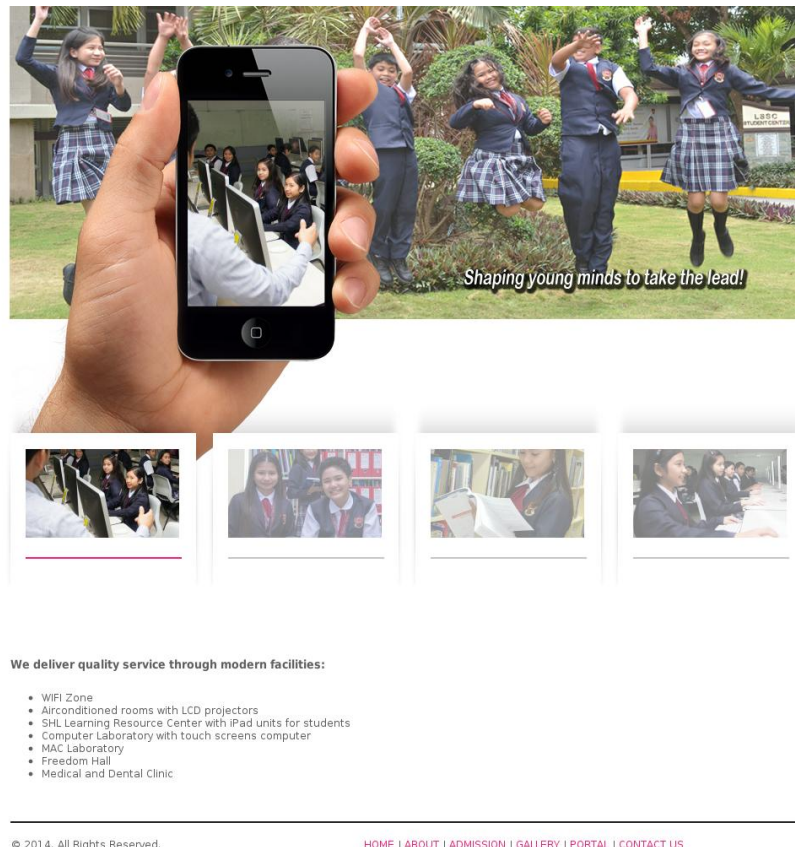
LSSC STUDENT CENTER

Shaping young minds to take the lead!

We deliver quality service through modern facilities:

- WIFI Zone
- Airconditioned rooms with LCD projectors
- SHL Learning Resource Center with iPad units for students
- Computer Laboratory with touch screens computer
- MAC Laboratory
- Freedom Hall
- Medical and Dental Clinic

© 2014. All Rights Reserved.

HOME | ABOUT | ADMISSION | GALLERY | PORTAL | CONTACT US